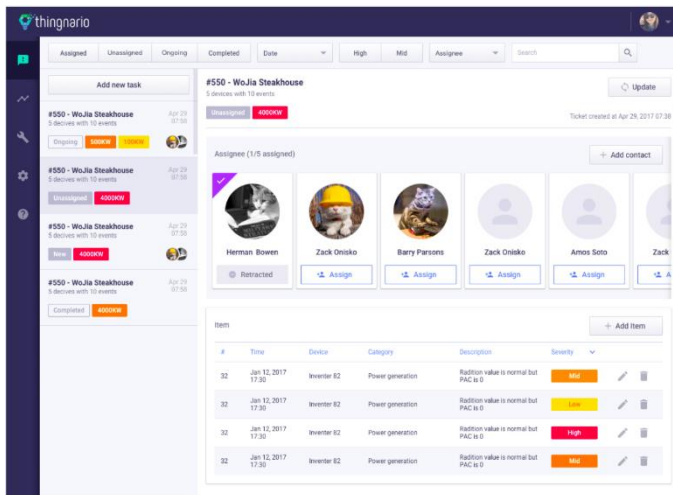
thingnario

Assigned | Unassigned | Ongoing | Completed | Date | High | Mid | Assignee | Search

Add new task

#550 - WoJia Steakhouse
5 devices with 10 events
Apr 29 07:38
Ongoing 500KW 100KW

#550 - WoJia Steakhouse
5 devices with 10 events
Apr 29 07:38
Unassigned 4000KW

#550 - WoJia Steakhouse
5 devices with 10 events
Apr 29 07:38
New 4000KW

#550 - WoJia Steakhouse
5 devices with 10 events
Apr 29 07:38
Completed 4000KW

#550 - WoJia Steakhouse
5 devices with 10 events
Unassigned 4000KW
Update
Ticket created at Apr 29, 2017 07:38

Assignee (1/5 assigned)
Add contact

Herman Bowen
Retracted
Zack Onisko
Assign
Barry Parsons
Assign
Zack Onisko
Assign
Amos Soto
Assign
Zack
Assign

Item
Add Item

| # | Time | Device | Category | Description | Severity |
|---|---|---|---|---|---|
| 32 | Jan 12, 2017 17:30 | Inventer 82 | Power generation | Radition value is normal but PAC is 0 | Mid |
| 32 | Jan 12, 2017 17:30 | Inventer 82 | Power generation | Radition value is normal but PAC is 0 | Low |
| 32 | Jan 12, 2017 17:30 | Inventer 82 | Power generation | Radition value is normal but PAC is 0 | High |
| 32 | Jan 12, 2017 17:30 | Inventer 82 | Power generation | Radition value is normal but PAC is 0 | Mid |